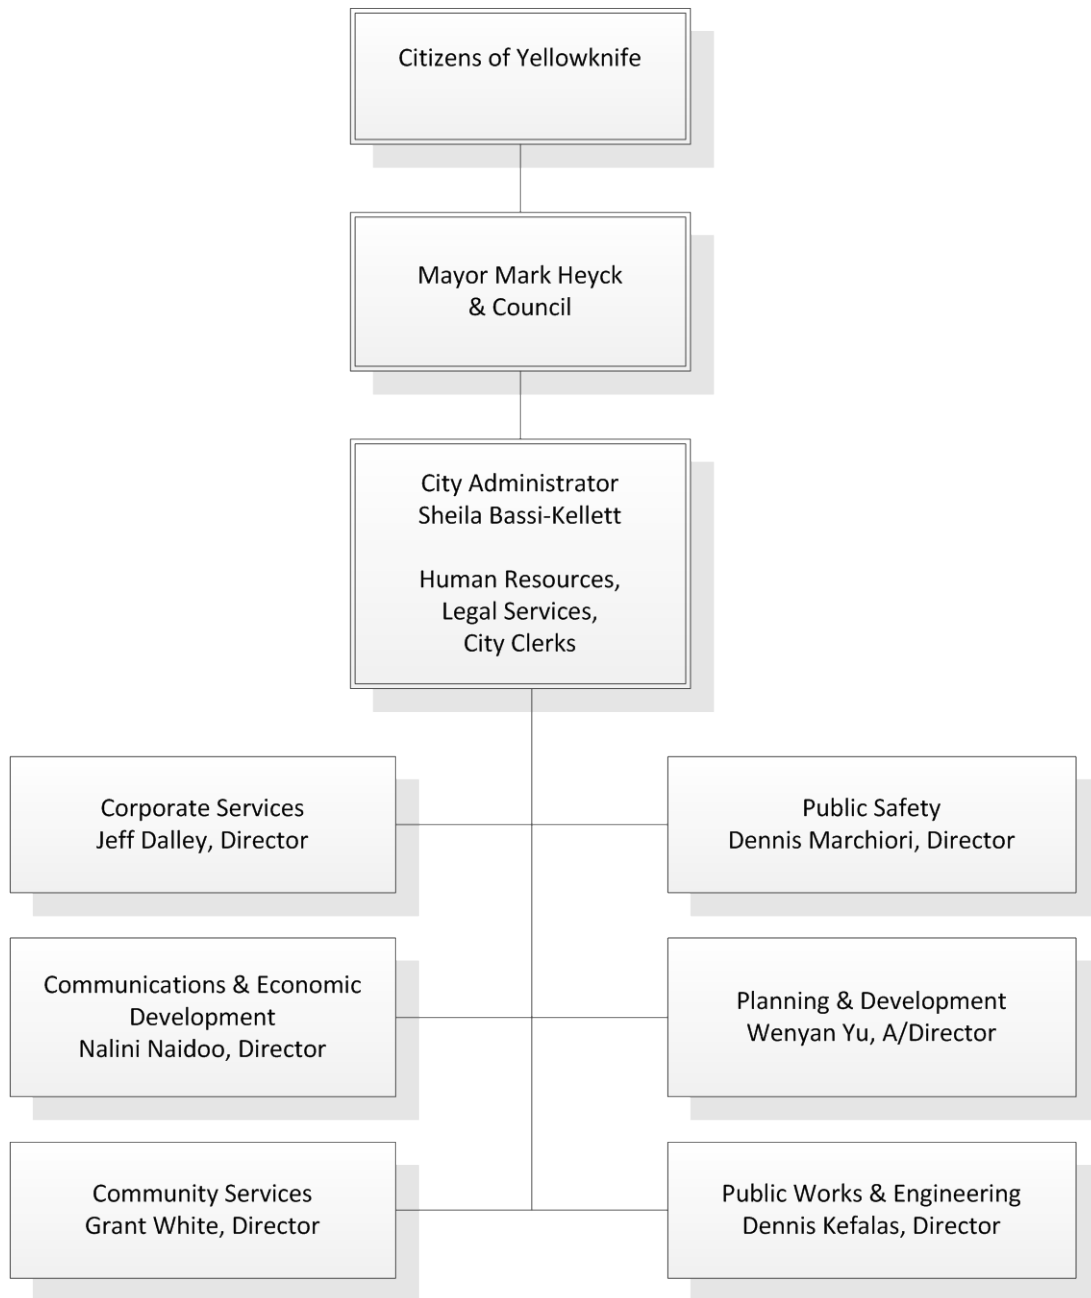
Citizens of Yellowknife

Mayor Mark Heyck
& Council

City Administrator
Sheila Bassi-Kellett

Human Resources,
Legal Services,
City Clerks

Corporate Services
Jeff Dalley, Director

Public Safety
Dennis Marchiori, Director

Communications & Economic Development
Nalini Naidoo, Director

Planning & Development
Wenyan Yu, A/Director

Community Services
Grant White, Director

Public Works & Engineering
Dennis Kefalas, Director